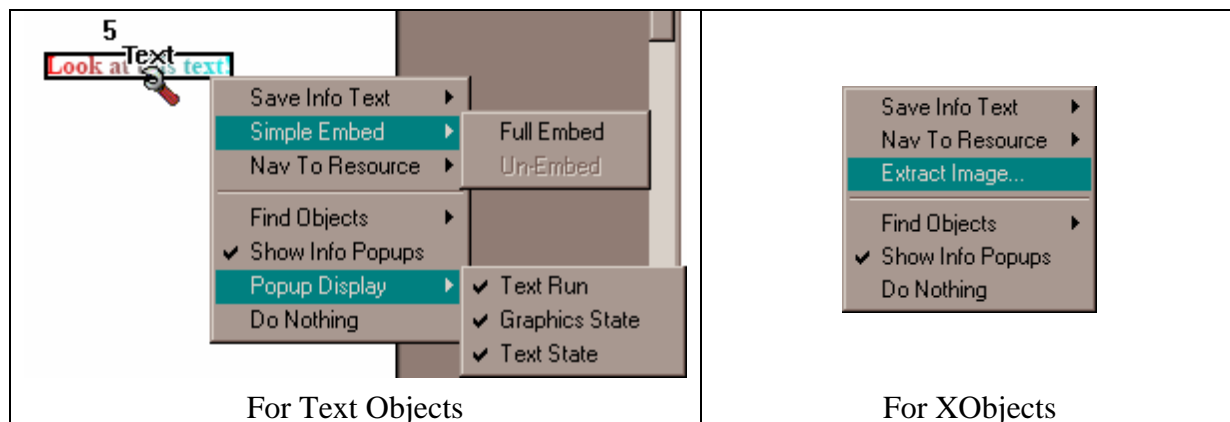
| 5 Text Look at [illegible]s text! Save Info Text Simple Embed Full Embed Un-Embed Nav To Resource Find Objects ✔ Show Info Popups Popup Display ✔ Text Run ✔ Graphics State ✔ Text State Do Nothing | Save Info Text Nav To Resource Extract Image... Find Objects ✔ Show Info Popups Do Nothing |
|---|---|
| For Text Objects | For XObjects |